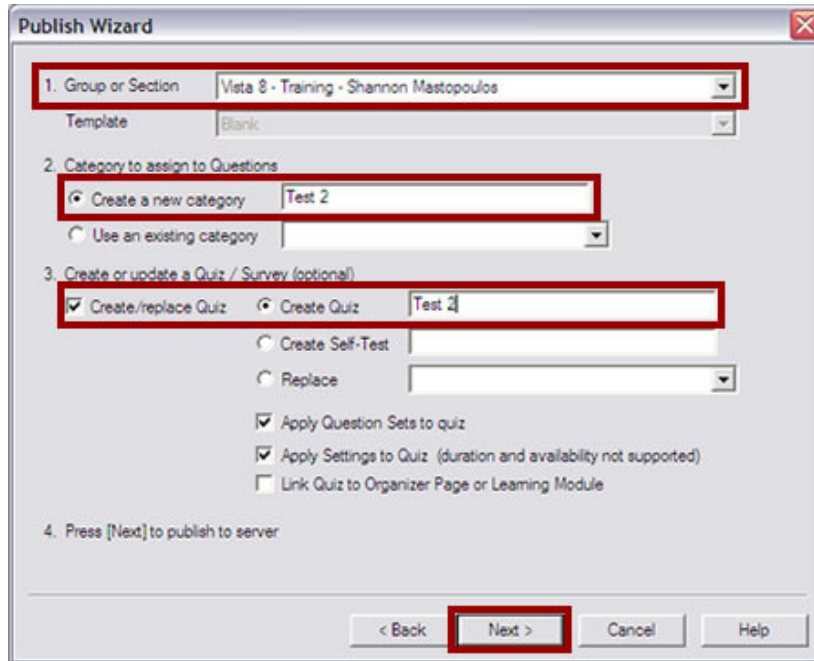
Publish Wizard

1. Group or Section Vista 8 - Training - Shannon Mastopoulos

Template Blank

2. Category to assign to Questions

Create a new category Test 2

Use an existing category

3. Create or update a Quiz / Survey (optional)

Create/replace Quiz Create Quiz Test 2

Create Self-Test

Replace

Apply Question Sets to quiz

Apply Settings to Quiz (duration and availability not supported)

Link Quiz to Organizer Page or Learning Module

4. Press [Next] to publish to server

< Back Next > Cancel Help